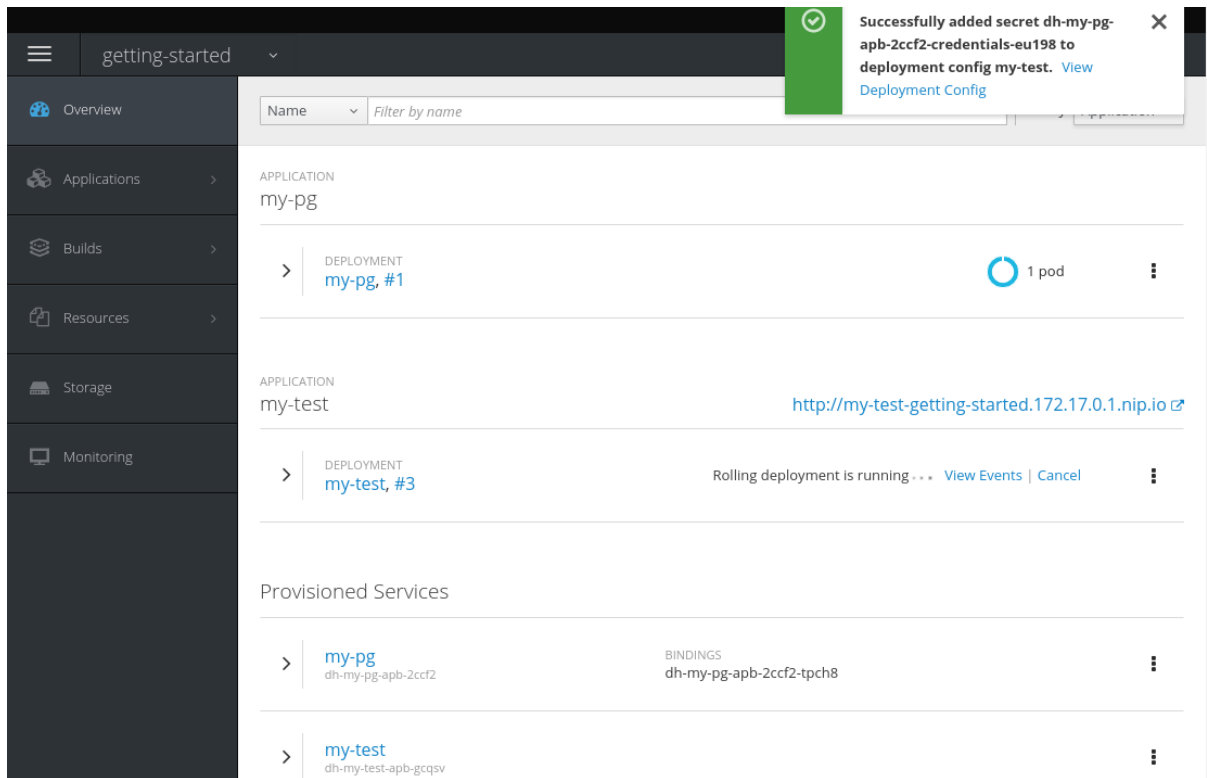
getting-started

Successfully added secret dh-my-pg-apb-2ccf2-credentials-eu198 to deployment config my-test. View Deployment Config

Overview

Applications

Builds

Resources

Storage

Monitoring

Name

Filter by name

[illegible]

APPLICATION
my-pg

DEPLOYMENT
my-pg, #1

1 pod

APPLICATION
my-test

http://my-test-getting-started.172.17.0.1.nip.io

DEPLOYMENT
my-test, #3

Rolling deployment is running . . . View Events | Cancel

Provisioned Services

my-pg
dh-my-pg-apb-2ccf2

BINDINGS
dh-my-pg-apb-2ccf2-tpch8

my-test
dh-my-test-apb-gcqsv